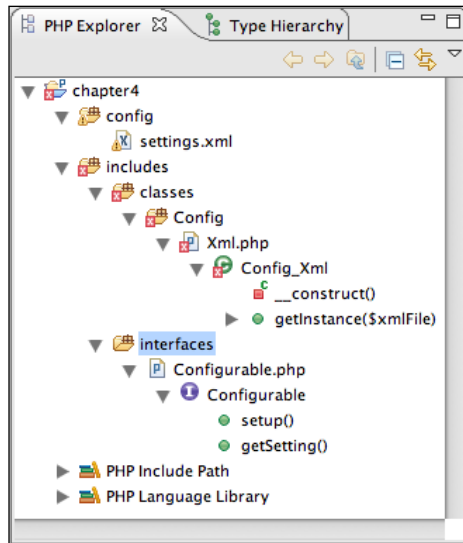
PHP Explorer
Type Hierarchy
chapter4
config
settings.xml
includes
classes
Config
Xml.php
Config_Xml
__construct()
getInstance($xmlFile)
interfaces
Configurable.php
Configurable
setup()
getSetting()
PHP Include Path
PHP Language Library